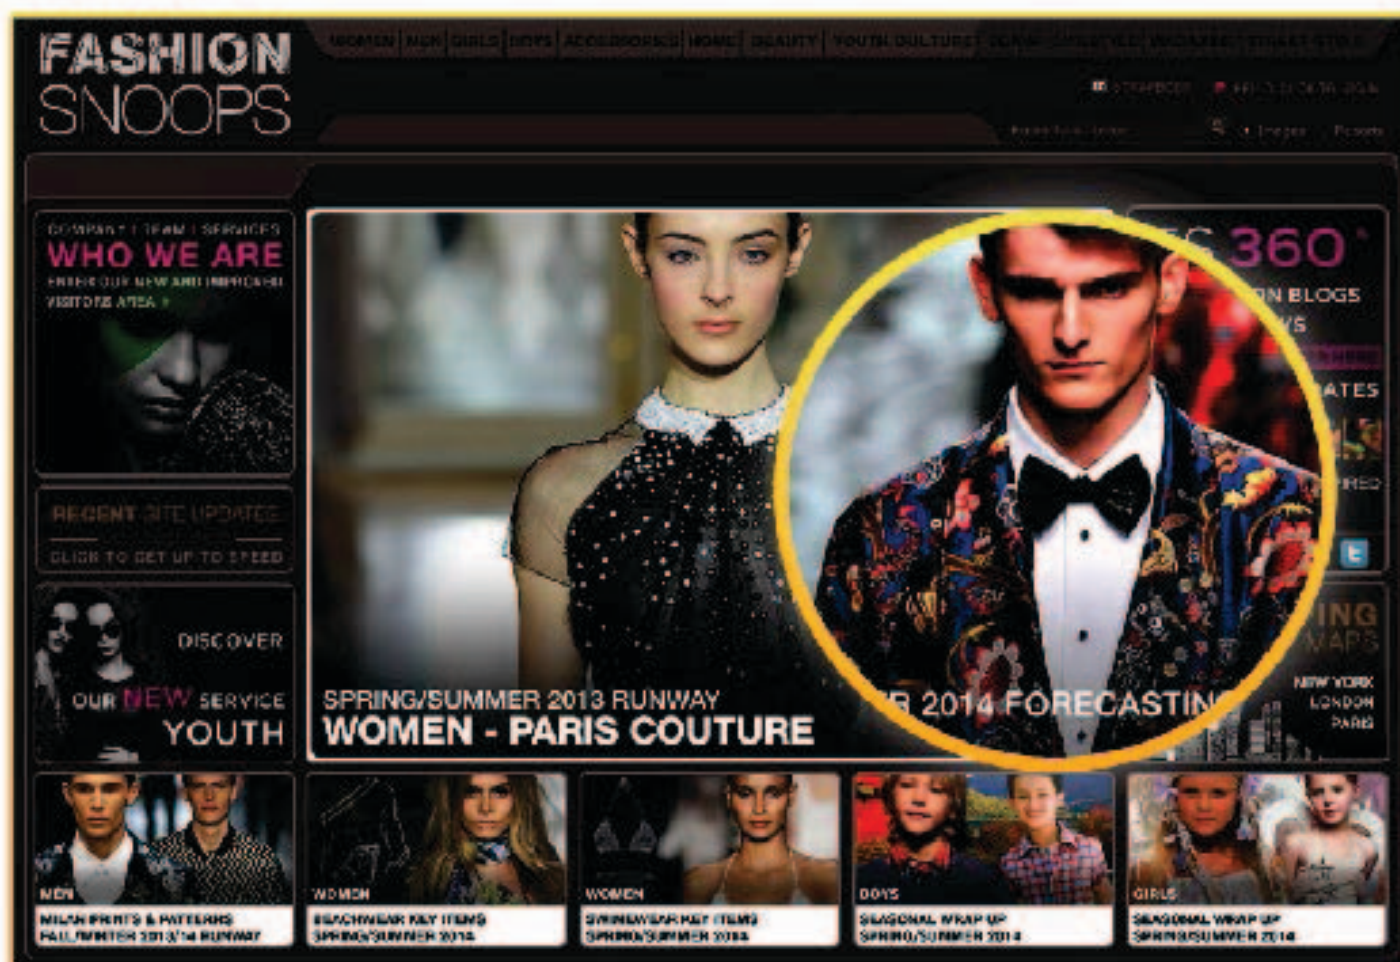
FASHION SNOOPS

WOMEN | MEN | GIRLS | BOYS | ACCESSORIES | HOME | BEAUTY | YOUTH CULTURE | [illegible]

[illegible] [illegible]

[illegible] Images Pictures

COMPANY | TEAM | SERVICES
WHO WE ARE
ENTER OUR NEW AND IMPROVED VISITORS AREA >

RECENT SITE UPDATES
CLICK TO GET UP TO SPEED

DISCOVER OUR NEW SERVICE YOUTH

SPRING/SUMMER 2013 RUNWAY
WOMEN - PARIS COUTURE

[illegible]R 2014 FORECASTIN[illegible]

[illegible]S 360
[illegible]N BLOGS
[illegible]VS
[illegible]ATES
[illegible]RED

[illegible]ING
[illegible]WAPS
NEW YORK
LONDON
PARIS

MEN
MILAN PRINTS & PATTERNS
FALL/WINTER 2013/14 RUNWAY

WOMEN
BEACHWEAR KEY ITEMS
SPRING/SUMMER 2014

WOMEN
SWIMWEAR KEY ITEMS
SPRING/SUMMER 2014

BOYS
SEASONAL WRAP UP
SPRING/SUMMER 2014

GIRLS
SEASONAL WRAP UP
SPRING/SUMMER 2014